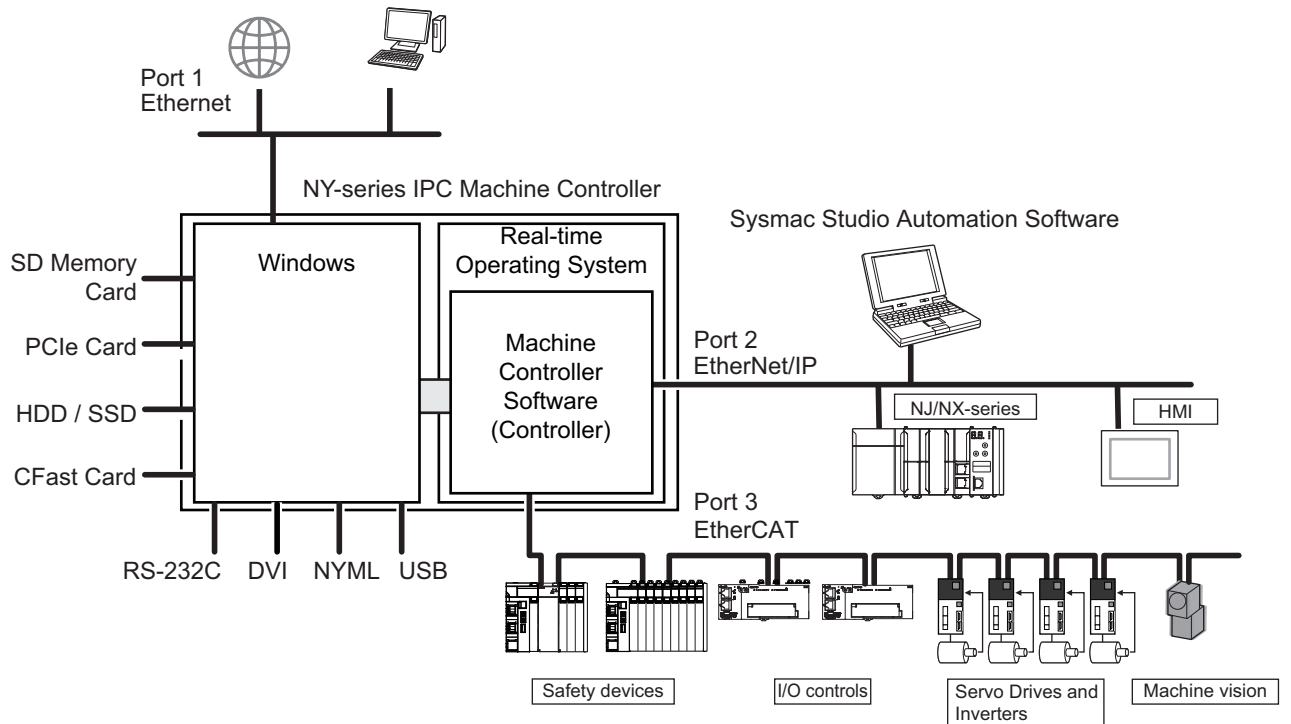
Port 1
Ethernet

NY-series IPC Machine Controller

Sysmac Studio Automation Software

SD Memory Card

PCIe Card

HDD / SSD

CFast Card

Windows

Real-time Operating System

Machine Controller Software (Controller)

Port 2
EtherNet/IP

NJ/NX-series

HMI

Port 3
EtherCAT

RS-232C DVI NYML USB

Safety devices

I/O controls

Servo Drives and Inverters

Machine vision